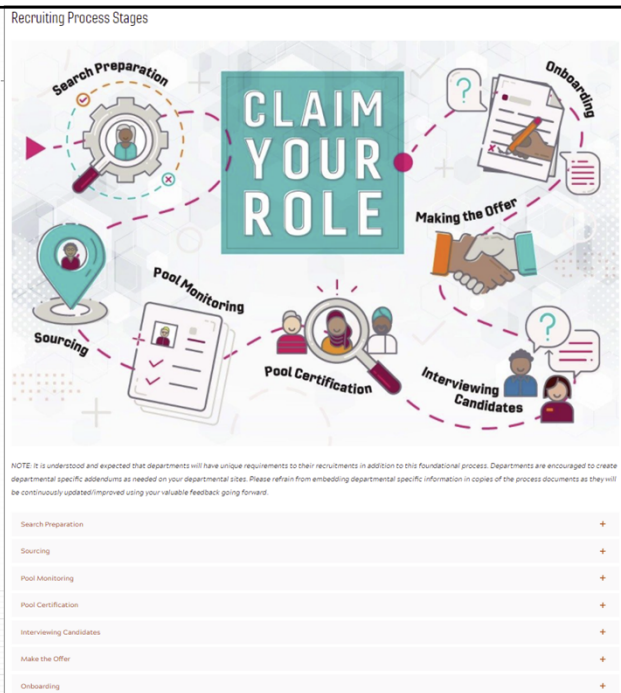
Recruiting Process Stages

Search Preparation

CLAIM YOUR ROLE

Onboarding

Making the Offer

Pool Monitoring

Sourcing

Pool Certification

Interviewing Candidates

NOTE: It is understood and expected that departments will have unique requirements to their recruitments in addition to this foundational process. Departments are encouraged to create departmental specific addendums as needed on your departmental sites. Please refrain from embedding departmental specific information in copies of the process documents as they will be continuously updated/improved using your valuable feedback going forward.

Search Preparation +

Sourcing +

Pool Monitoring +

Pool Certification +

Interviewing Candidates +

Make the Offer +

Onboarding +